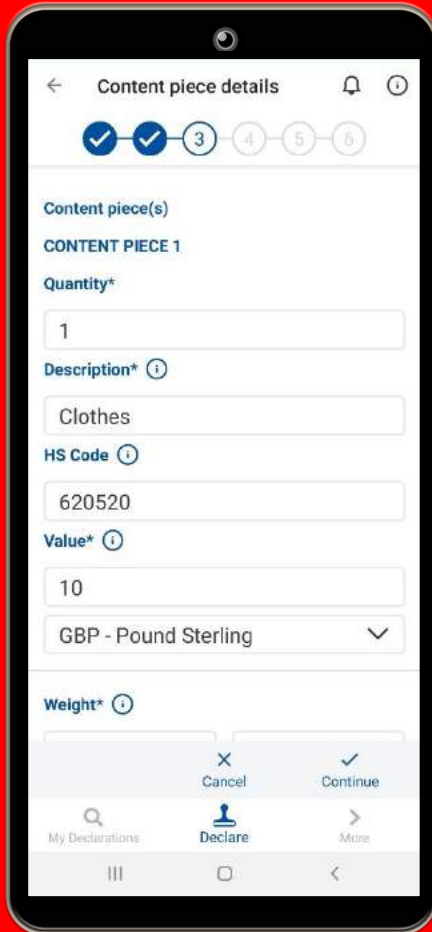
Content piece details

3 4 5 6

Content piece(s)

CONTENT PIECE 1

Quantity*

1

Description*

Clothes

HS Code

620520

Value*

10

GBP - Pound Sterling

Weight*

Cancel

Continue

My Declarations

Declare

More